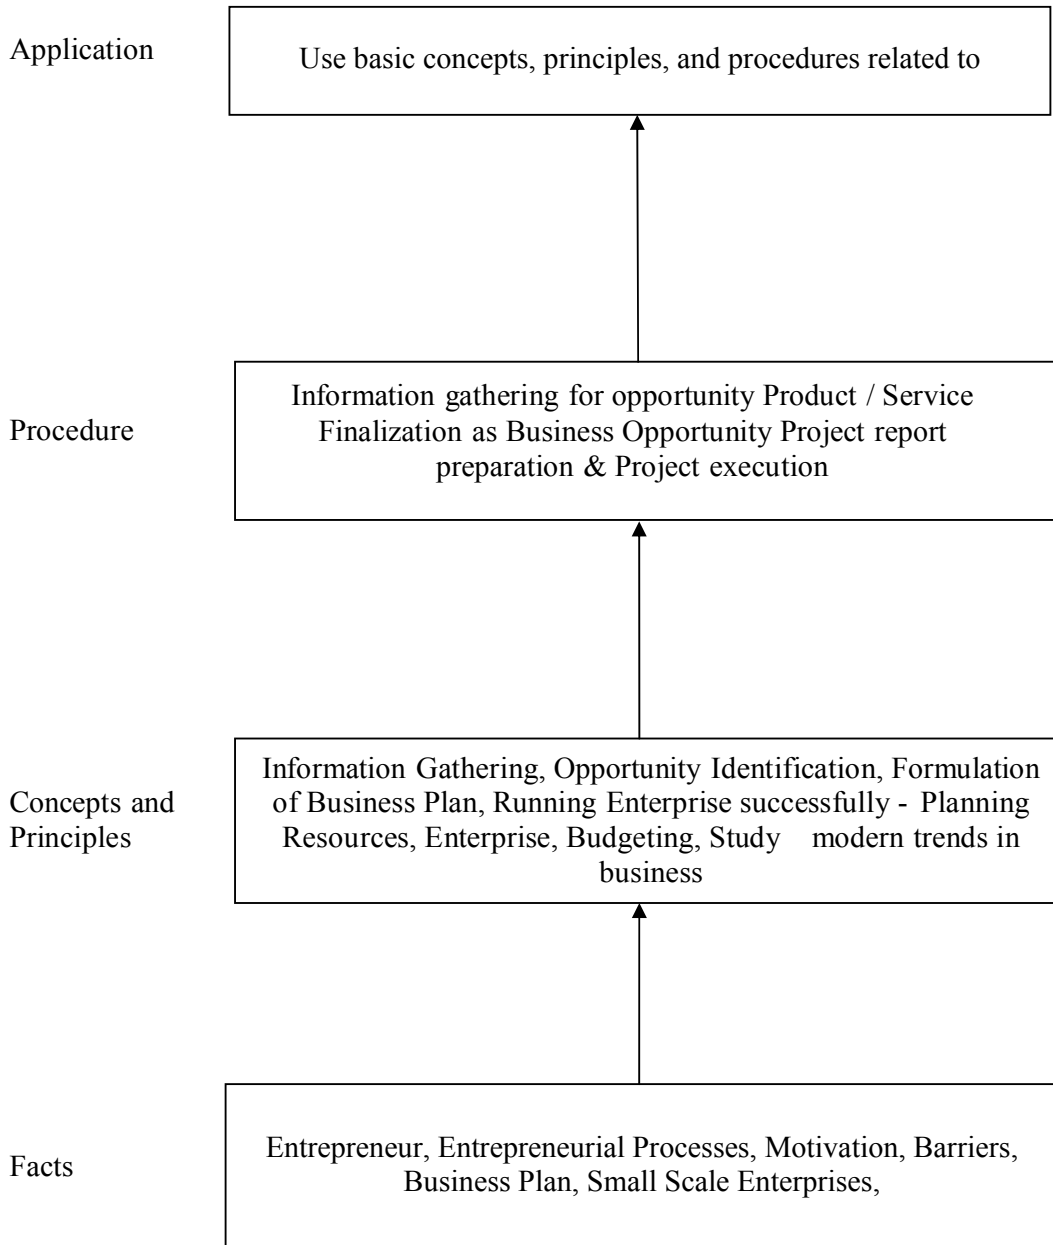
Application

Use basic concepts, principles, and procedures related to

Procedure

Information gathering for opportunity Product / Service Finalization as Business Opportunity Project report preparation & Project execution

Concepts and Principles

Information Gathering, Opportunity Identification, Formulation of Business Plan, Running Enterprise successfully - Planning Resources, Enterprise, Budgeting, Study modern trends in business

Facts

Entrepreneur, Entrepreneurial Processes, Motivation, Barriers, Business Plan, Small Scale Enterprises,